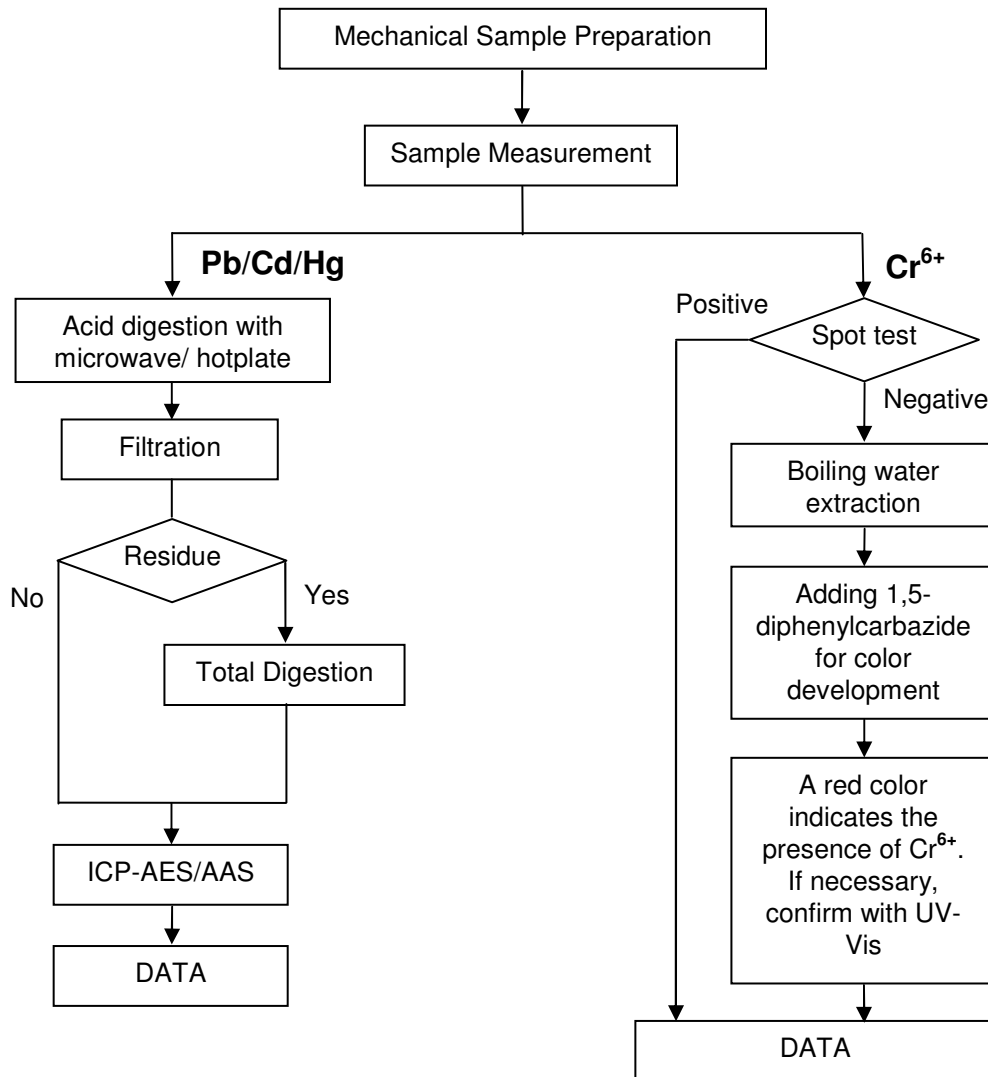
Mechanical Sample Preparation

Sample Measurement

Pb/Cd/Hg

Acid digestion with microwave/ hotplate

Filtration

Residue

No

Yes

Total Digestion

ICP-AES/AAS

DATA

$Cr^{6+}$

Positive

Spot test

Negative

Boiling water extraction

Adding 1,5-diphenylcarbazide for color development

A red color indicates the presence of $Cr^{6+}$. If necessary, confirm with UV-Vis

DATA